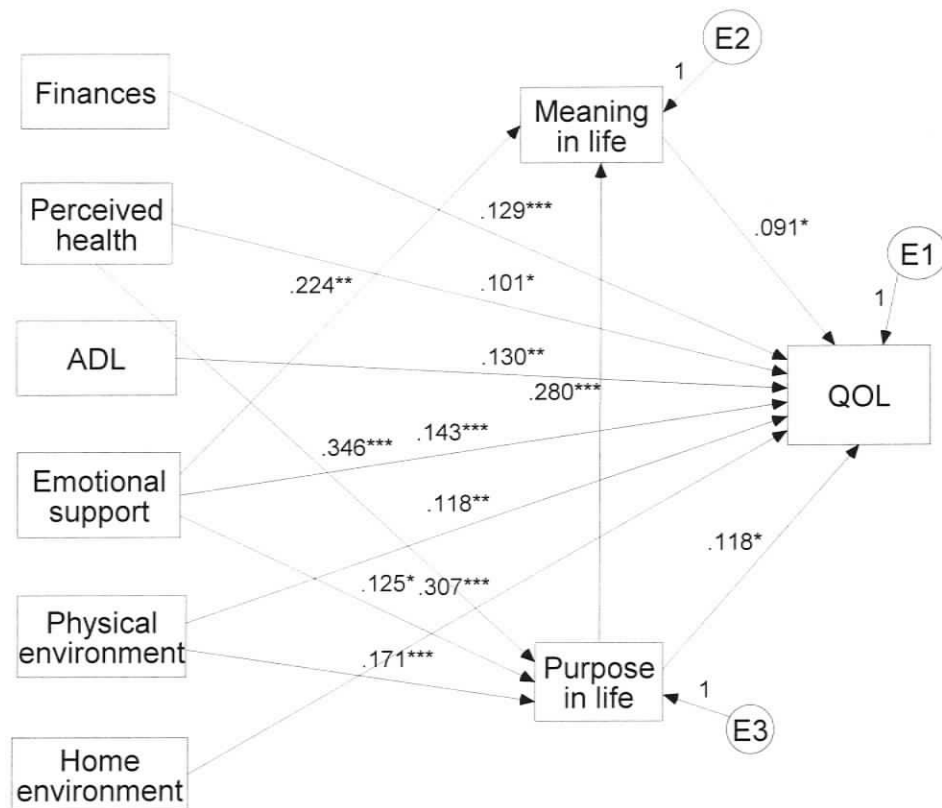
E2

1

Finances

Meaning in life

Perceived health

.129***

.091*

E1

.224**

.101*

1

ADL

.130**

QOL

.280***

.346***

.143***

Emotional support

.118**

.118*

.125*

.307***

Physical environment

.171***

Purpose in life

1

E3

Home environment